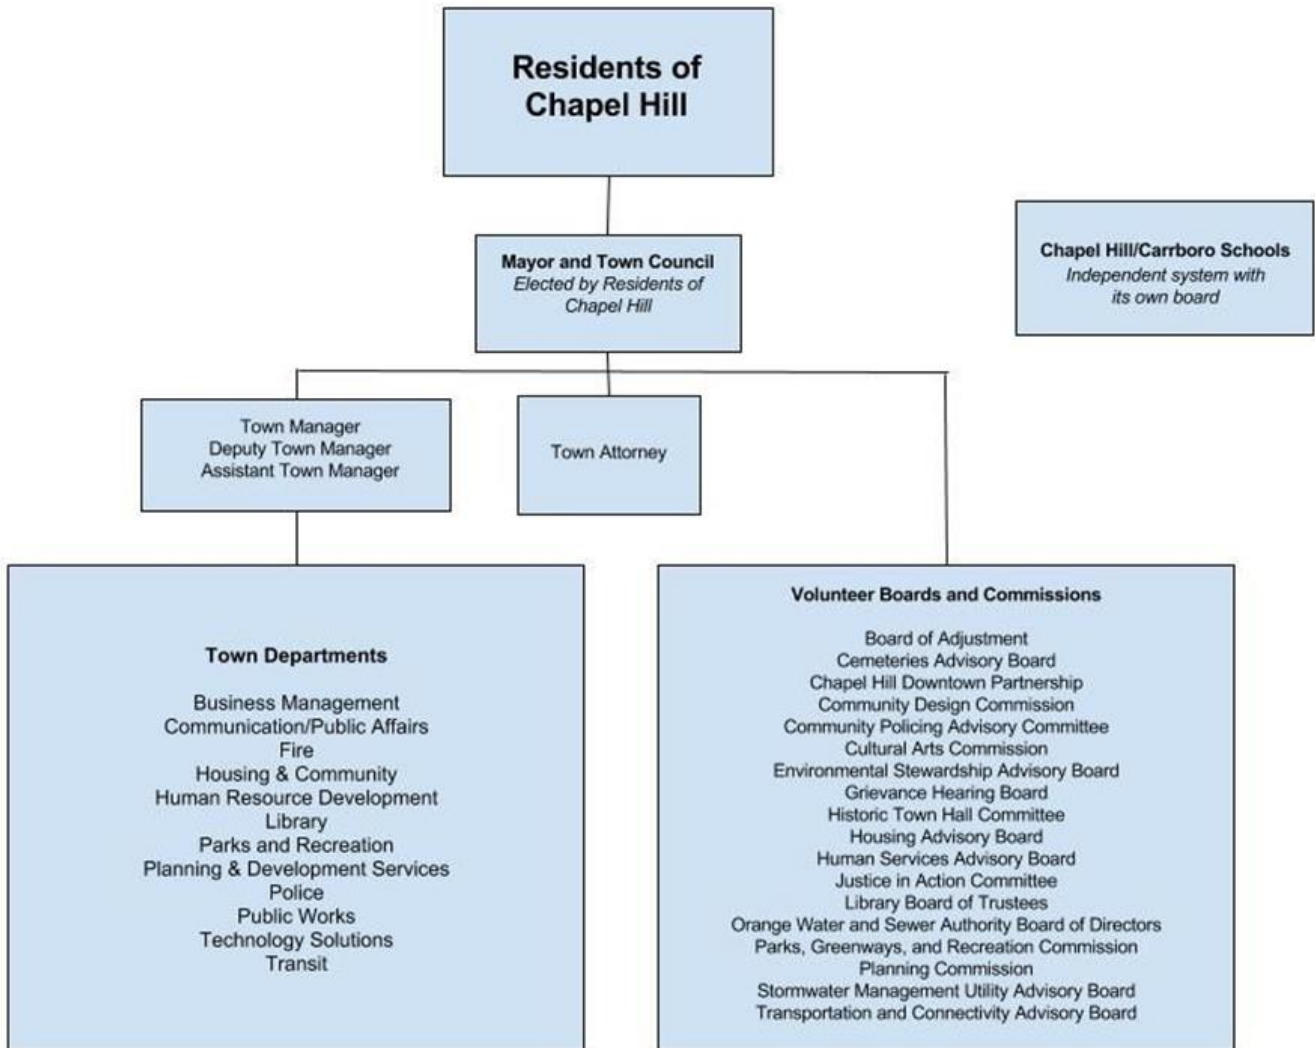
Residents of Chapel Hill

Mayor and Town Council
*Elected by Residents of Chapel Hill*

Chapel Hill/Carrboro Schools
*Independent system with its own board*

Town Manager
Deputy Town Manager
Assistant Town Manager

Town Attorney

Town Departments

Business Management
Communication/Public Affairs
Fire
Housing & Community
Human Resource Development
Library
Parks and Recreation
Planning & Development Services
Police
Public Works
Technology Solutions
Transit

Volunteer Boards and Commissions

Board of Adjustment
Cemeteries Advisory Board
Chapel Hill Downtown Partnership
Community Design Commission
Community Policing Advisory Committee
Cultural Arts Commission
Environmental Stewardship Advisory Board
Grievance Hearing Board
Historic Town Hall Committee
Housing Advisory Board
Human Services Advisory Board
Justice in Action Committee
Library Board of Trustees
Orange Water and Sewer Authority Board of Directors
Parks, Greenways, and Recreation Commission
Planning Commission
Stormwater Management Utility Advisory Board
Transportation and Connectivity Advisory Board